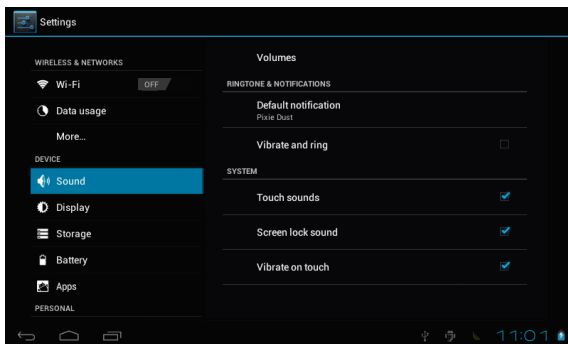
Settings

WIRELESS & NETWORKS
Wi-Fi OFF
Data usage
More...
DEVICE
Sound
Display
Storage
Battery
Apps
PERSONAL

Volumes
RINGTONE & NOTIFICATIONS
Default notification
Pixie Dust
Vibrate and ring
SYSTEM
Touch sounds
Screen lock sound
Vibrate on touch

11:01